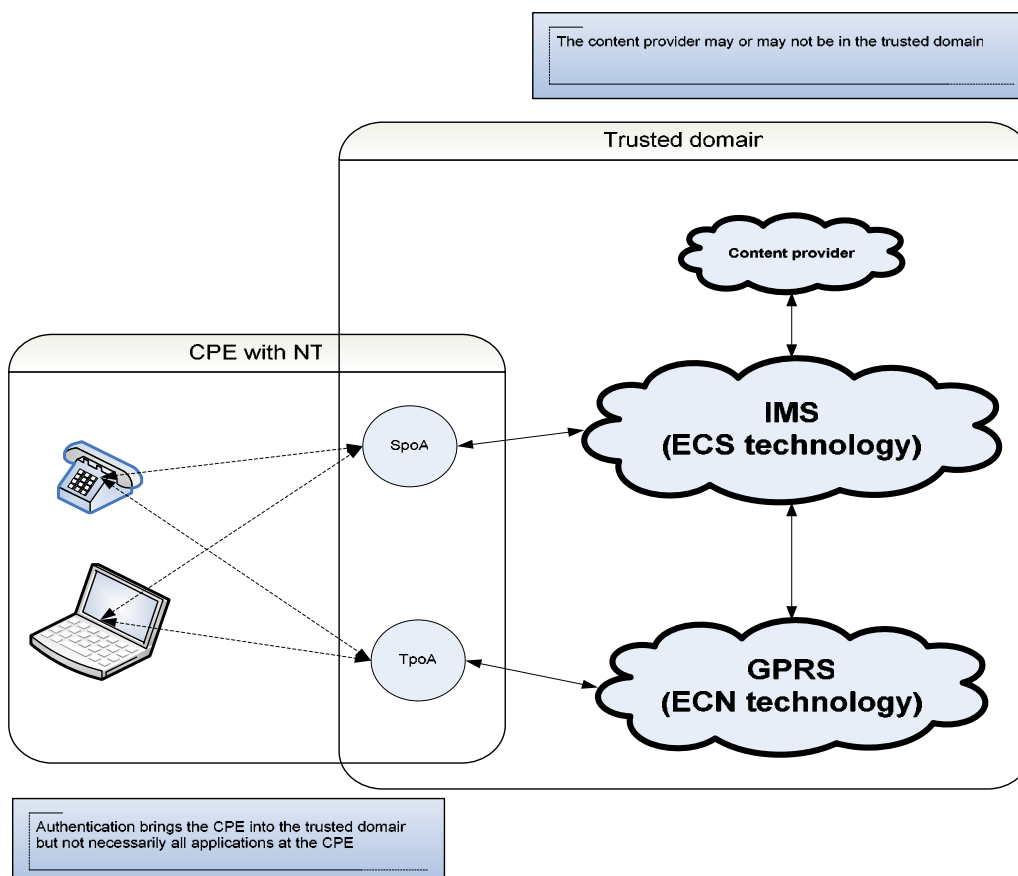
The content provider may or may not be in the trusted domain

Trusted domair

Content provider

CPE with NT

SpoA

IMS
(ECS technology)

TpoA

GPRS
(ECN technology)

Authentication brings the CPE into the trusted domair but not necessarily all applications at the CPE